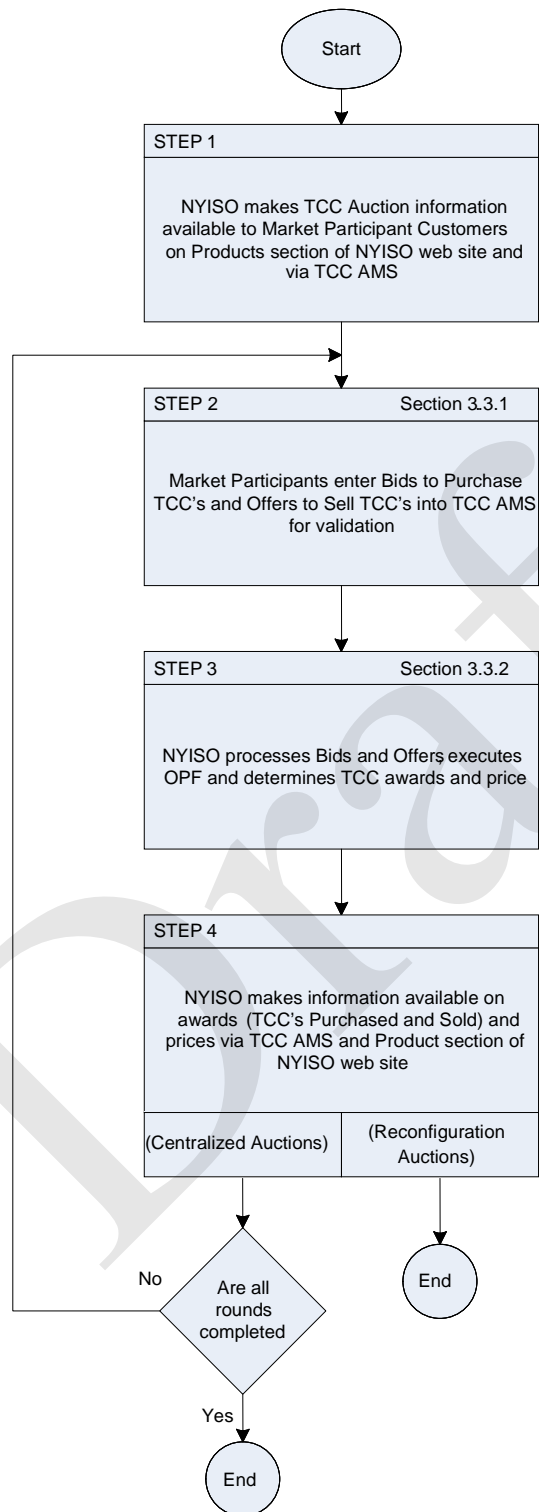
Start

STEP 1

NYISO makes TCC Auction information available to Market Participant Customers on Products section of NYISO web site and via TCC AMS

STEP 2 Section 3.3.1

Market Participants enter Bids to Purchase TCC's and Offers to Sell TCC's into TCC AMS for validation

STEP 3 Section 3.3.2

NYISO processes Bids and Offers executes OPF and determines TCC awards and price

STEP 4

NYISO makes information available on awards (TCC's Purchased and Sold) and prices via TCC AMS and Product section of NYISO web site

(Centralized Auctions)

(Reconfiguration Auctions)

End

No

Are all rounds completed

Yes

End

Draft